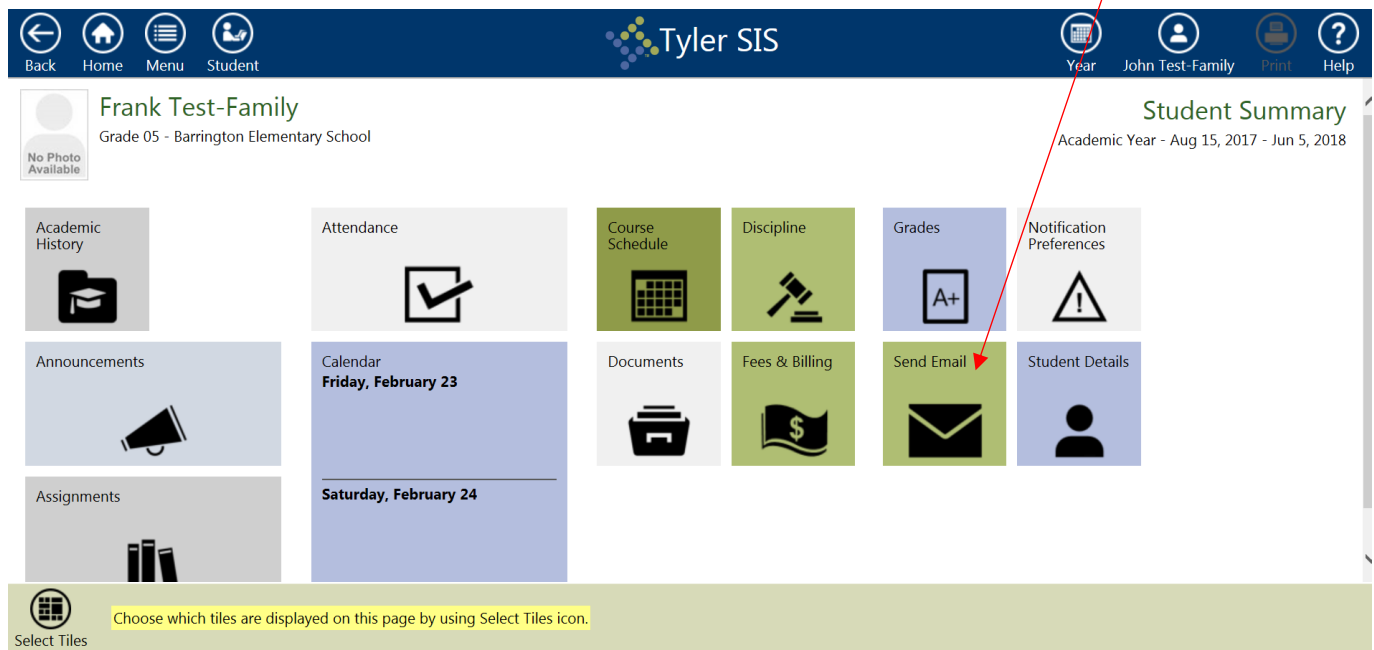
Back Home Menu Student

Tyler SIS

Year John Test-Family Print Help

No Photo Available

Frank Test-Family
Grade 05 - Barrington Elementary School

Student Summary
Academic Year - Aug 15, 2017 - Jun 5, 2018

Academic History

Attendance

Course Schedule

Discipline

Grades

A+

Notification Preferences

Announcements

Calendar
Friday, February 23

Saturday, February 24

Documents

Fees & Billing

$

Send Email

Student Details

Assignments

Select Tiles

Choose which tiles are displayed on this page by using Select Tiles icon.